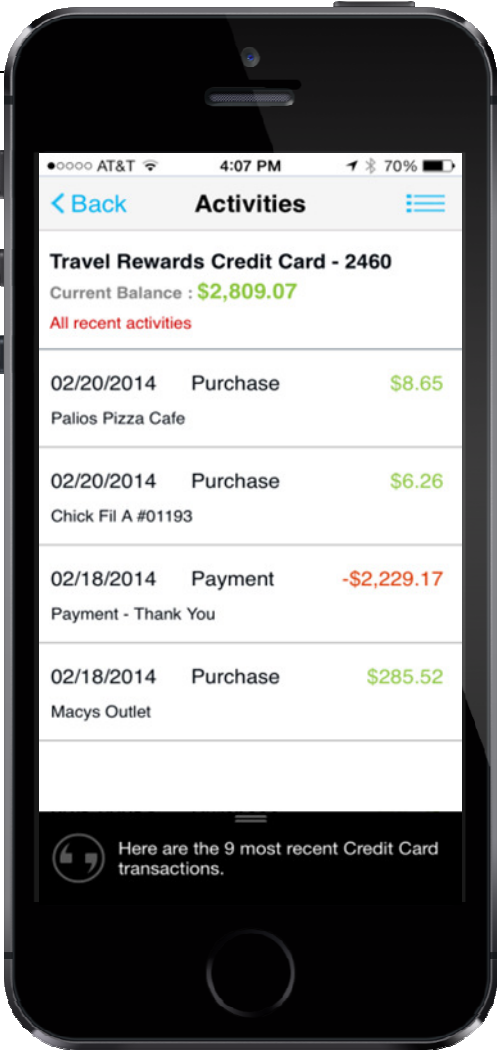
●○○○○ AT&T 4:07 PM 70%

< Back Activities

Travel Rewards Credit Card - 2460
Current Balance : $2,809.07
All recent activities

02/20/2014 Purchase $8.65
Palios Pizza Cafe

02/20/2014 Purchase $6.26
Chick Fil A #01193

02/18/2014 Payment -$2,229.17
Payment - Thank You

02/18/2014 Purchase $285.52
Macys Outlet

Here are the 9 most recent Credit Card transactions.